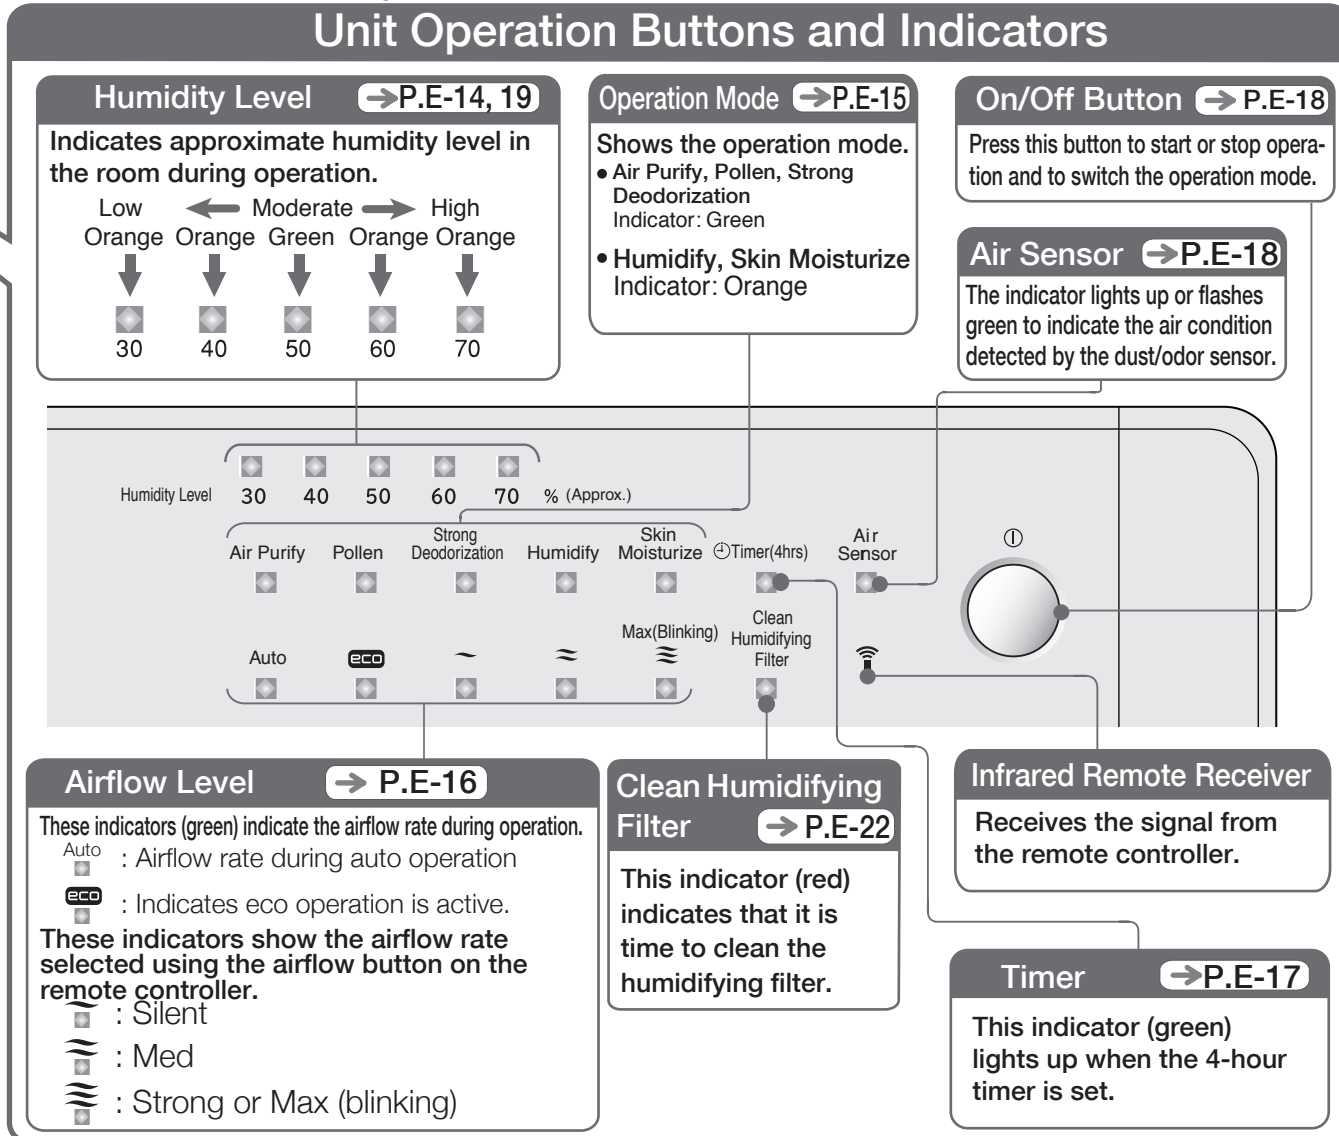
Unit Operation Buttons and Indicators

Humidity Level ➔P.E-14, 19

Indicates approximate humidity level in the room during operation.

Low ⟵ Moderate ⟶ High
Orange Orange Green Orange Orange
30 40 50 60 70

Operation Mode ➔P.E-15

Shows the operation mode.
• Air Purify, Pollen, Strong Deodorization
Indicator: Green
• Humidify, Skin Moisturize
Indicator: Orange

On/Off Button ➔ P.E-18

Press this button to start or stop operation and to switch the operation mode.

Air Sensor ➔P.E-18

The indicator lights up or flashes green to indicate the air condition detected by the dust/odor sensor.

Humidity Level 30 40 50 60 70 % (Approx.)

Air Purify Pollen Strong Deodorization Humidify Skin Moisturize Timer(4hrs) Air Sensor

Auto eco ~ ≈ Max(Blinking) ≋ Clean Humidifying Filter

Airflow Level ➔ P.E-16

These indicators (green) indicate the airflow rate during operation.
Auto : Airflow rate during auto operation
eco : Indicates eco operation is active.
These indicators show the airflow rate selected using the airflow button on the remote controller.
~ : Silent
≈ : Med
≋ : Strong or Max (blinking)

Clean Humidifying Filter ➔ P.E-22

This indicator (red) indicates that it is time to clean the humidifying filter.

Infrared Remote Receiver

Receives the signal from the remote controller.

Timer ➔P.E-17

This indicator (green) lights up when the 4-hour timer is set.